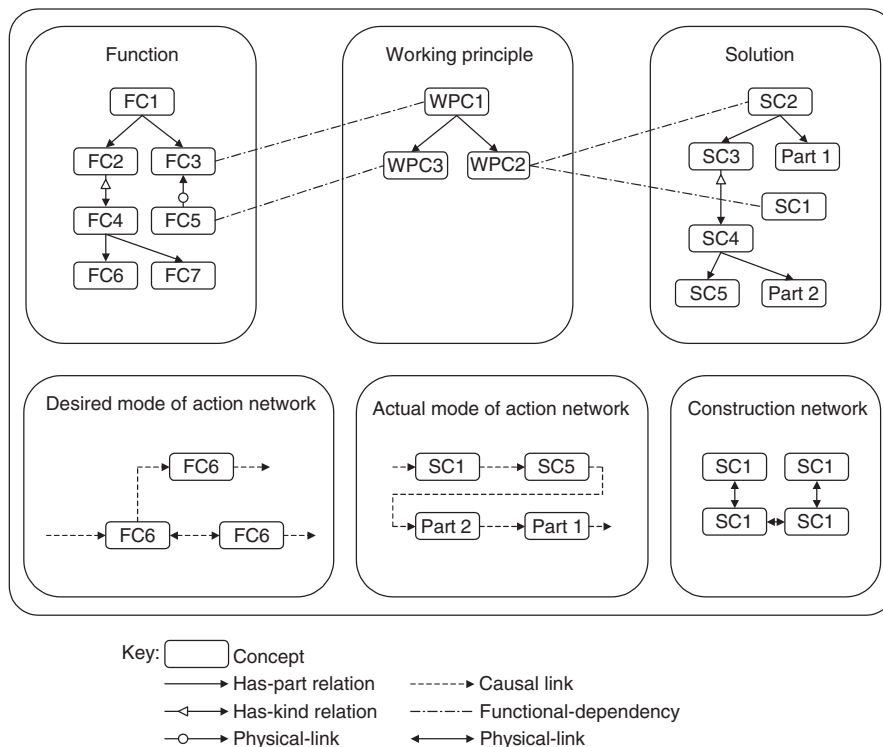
Function

FC1
FC2
FC3
FC4
FC5
FC6
FC7

Working principle

WPC1
WPC3
WPC2

Solution

SC2
SC3
Part 1
SC1
SC4
SC5
Part 2

Desired mode of action network

FC6
FC6
FC6

Actual mode of action network

SC1
SC5
Part 2
Part 1

Construction network

SC1
SC1
SC1
SC1

Key: Concept
Has-part relation
Causal link
Has-kind relation
Functional-dependency
Physical-link
Physical-link